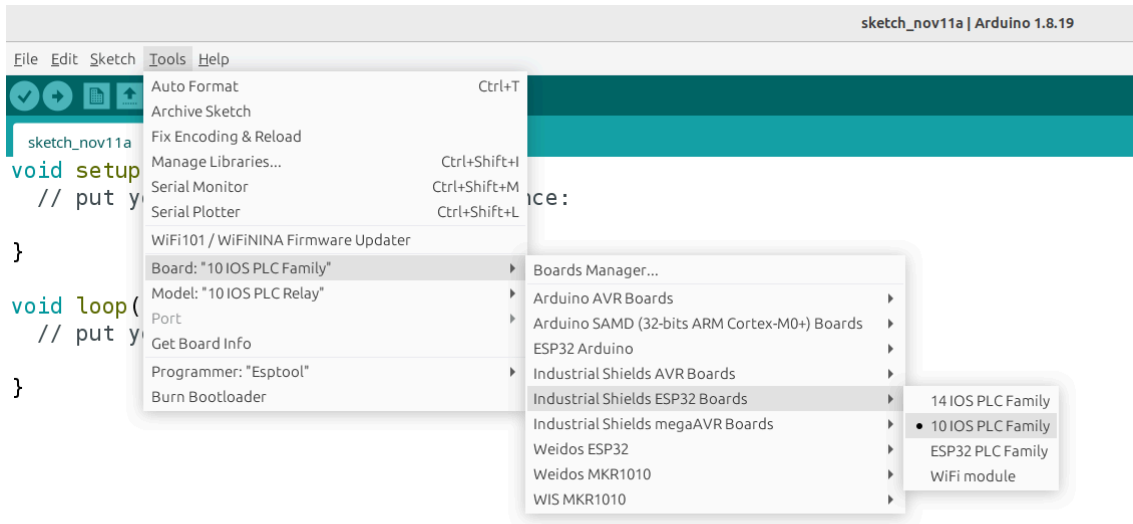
sketch_nov11a | Arduino 1.8.19

File Edit Sketch Tools Help

sketch_nov11a

void setup
// put y
nce:

}

void loop(
// put y

}

Auto Format Ctrl+T
Archive Sketch
Fix Encoding & Reload
Manage Libraries... Ctrl+Shift+I
Serial Monitor Ctrl+Shift+M
Serial Plotter Ctrl+Shift+L
WiFi101 / WiFiNINA Firmware Updater
Board: "10 IOS PLC Family"
Model: "10 IOS PLC Relay"
Port
Get Board Info
Programmer: "Esptool"
Burn Bootloader

Boards Manager...
Arduino AVR Boards
Arduino SAMD (32-bits ARM Cortex-M0+) Boards
ESP32 Arduino
Industrial Shields AVR Boards
Industrial Shields ESP32 Boards
Industrial Shields megaAVR Boards
Weidos ESP32
Weidos MKR1010
WIS MKR1010

14 IOS PLC Family
• 10 IOS PLC Family
ESP32 PLC Family
WiFi module